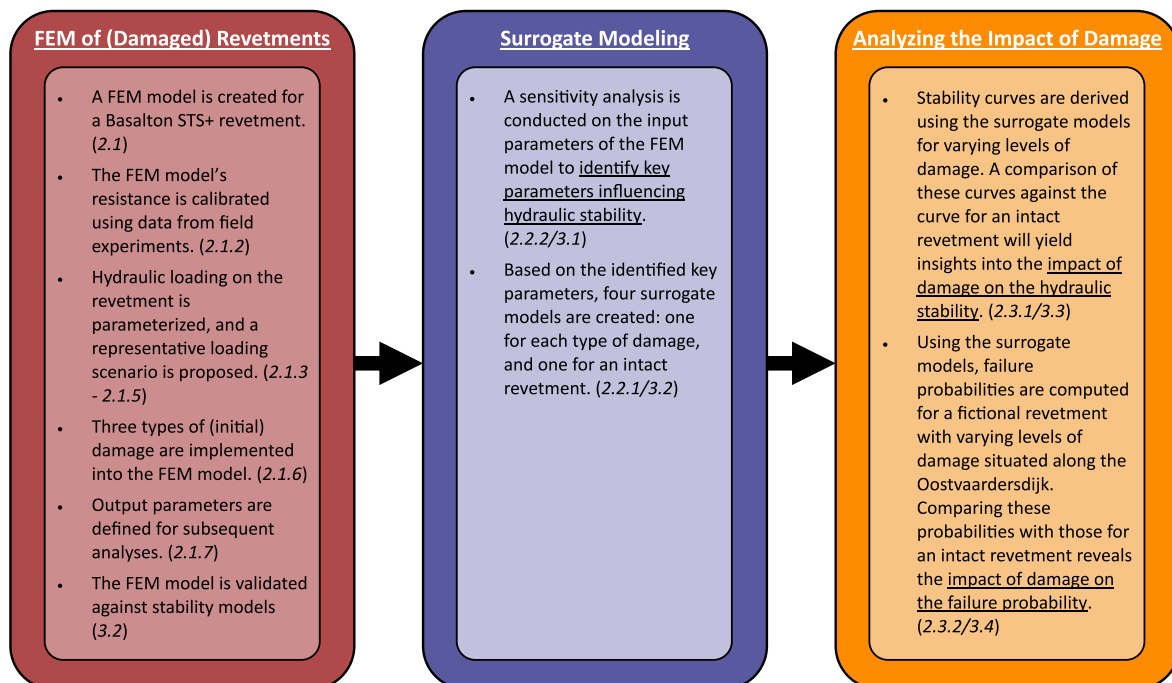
FEM of (Damaged) Revetments

- A FEM model is created for a Basalton STS+ revetment. (2.1)
- The FEM model's resistance is calibrated using data from field experiments. (2.1.2)
- Hydraulic loading on the revetment is parameterized, and a representative loading scenario is proposed. (2.1.3 - 2.1.5)
- Three types of (initial) damage are implemented into the FEM model. (2.1.6)
- Output parameters are defined for subsequent analyses. (2.1.7)
- The FEM model is validated against stability models (3.2)

Surrogate Modeling

- A sensitivity analysis is conducted on the input parameters of the FEM model to identify key parameters influencing hydraulic stability. (2.2.2/3.1)
- Based on the identified key parameters, four surrogate models are created: one for each type of damage, and one for an intact revetment. (2.2.1/3.2)

Analyzing the Impact of Damage

- Stability curves are derived using the surrogate models for varying levels of damage. A comparison of these curves against the curve for an intact revetment will yield insights into the impact of damage on the hydraulic stability. (2.3.1/3.3)
- Using the surrogate models, failure probabilities are computed for a fictional revetment with varying levels of damage situated along the Oostvaardersdijk. Comparing these probabilities with those for an intact revetment reveals the impact of damage on the failure probability. (2.3.2/3.4)